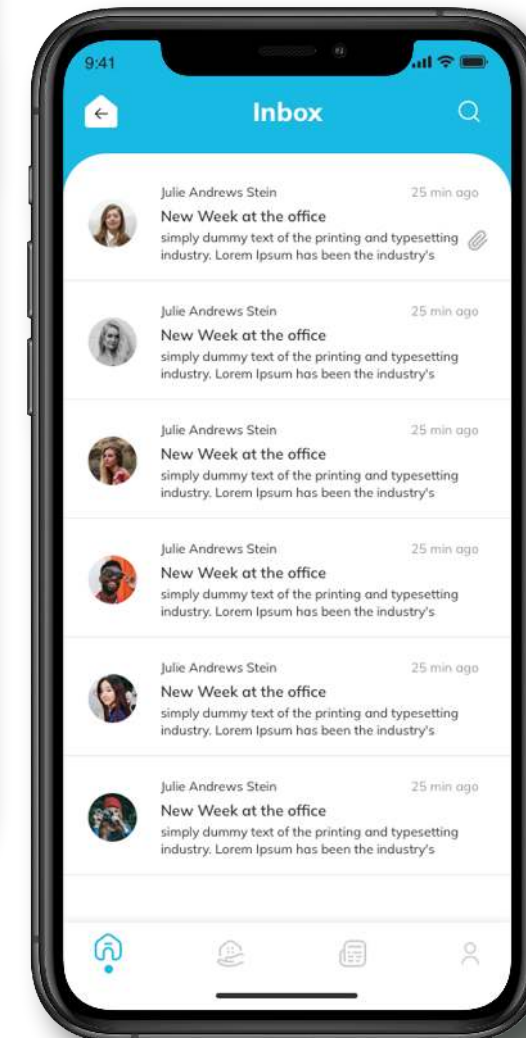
9:41

Inbox

Julie Andrews Stein
25 min ago
New Week at the office
simply dummy text of the printing and typesetting industry. Lorem Ipsum has been the industry's

Julie Andrews Stein
25 min ago
New Week at the office
simply dummy text of the printing and typesetting industry. Lorem Ipsum has been the industry's

Julie Andrews Stein
25 min ago
New Week at the office
simply dummy text of the printing and typesetting industry. Lorem Ipsum has been the industry's

Julie Andrews Stein
25 min ago
New Week at the office
simply dummy text of the printing and typesetting industry. Lorem Ipsum has been the industry's

Julie Andrews Stein
25 min ago
New Week at the office
simply dummy text of the printing and typesetting industry. Lorem Ipsum has been the industry's

Julie Andrews Stein
25 min ago
New Week at the office
simply dummy text of the printing and typesetting industry. Lorem Ipsum has been the industry's